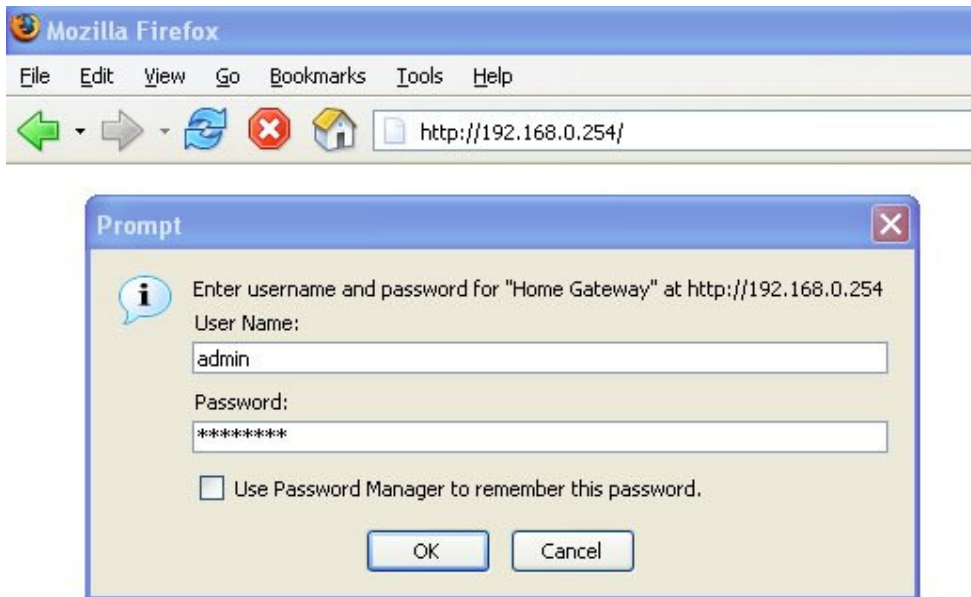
Mozilla Firefox

File Edit View Go Bookmarks Tools Help

http://192.168.0.254/

Prompt

Enter username and password for "Home Gateway" at http://192.168.0.254

User Name:

admin

Password:

********

Use Password Manager to remember this password.

OK Cancel